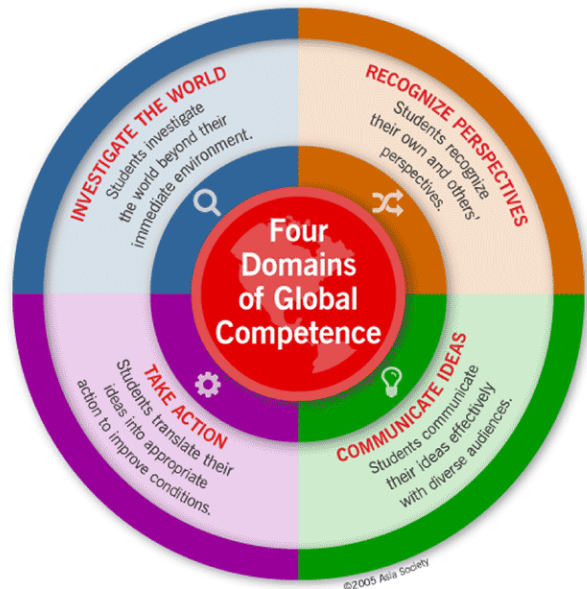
Four Domains of Global Competence

INVESTIGATE THE WORLD
Students investigate the world beyond their immediate environment.

RECOGNIZE PERSPECTIVES
Students recognize their own and others' perspectives.

TAKE ACTION
Students translate their ideas into appropriate action to improve conditions.

COMMUNICATE IDEAS
Students communicate their ideas effectively with diverse audiences.

©2005 Asia Society